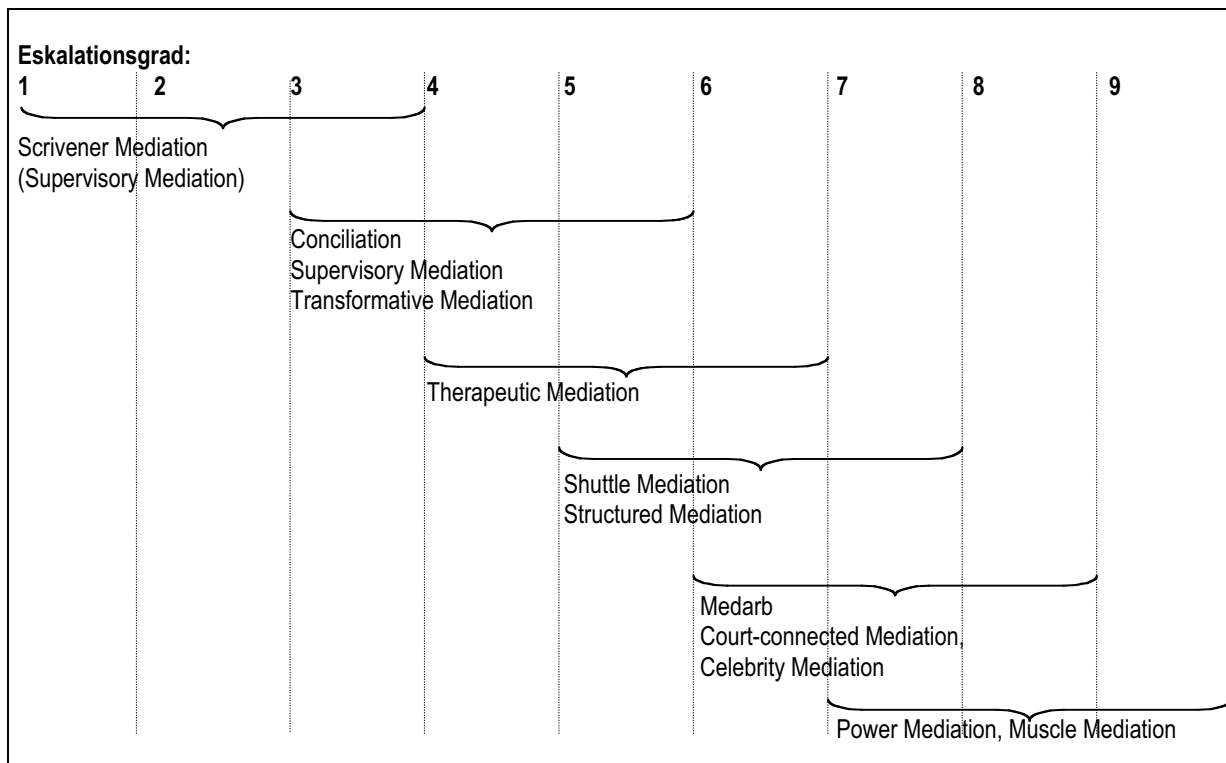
Eskalationsgrad:

1 2 3 4 5 6 7 8 9

Scrivener Mediation
(Supervisory Mediation)

Conciliation
Supervisory Mediation
Transformative Mediation

Therapeutic Mediation

Shuttle Mediation
Structured Mediation

Medarb
Court-connected Mediation,
Celebrity Mediation

Power Mediation, Muscle Mediation